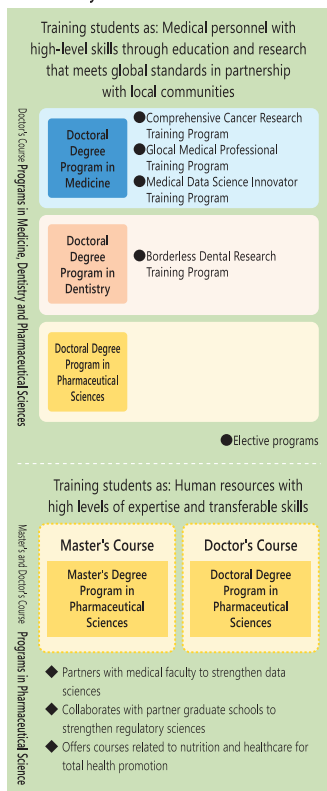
Training students as: Medical personnel with high-level skills through education and research that meets global standards in partnership with local communities

Doctor's Course Programs in Medicine, Dentistry and Pharmaceutical Sciences

Doctoral Degree Program in Medicine

●Comprehensive Cancer Research Training Program
●Glocal Medical Professional Training Program
●Medical Data Science Innovator Training Program

Doctoral Degree Program in Dentistry

●Borderless Dental Research Training Program

Doctoral Degree Program in Pharmaceutical Sciences

●Elective programs

Training students as: Human resources with high levels of expertise and transferable skills

Master's and Doctor's Course Programs in Pharmaceutical Science

Master's Course

Master's Degree Program in Pharmaceutical Sciences

Doctor's Course

Doctoral Degree Program in Pharmaceutical Sciences

◆ Partners with medical faculty to strengthen data sciences
◆ Collaborates with partner graduate schools to strengthen regulatory sciences
◆ Offers courses related to nutrition and healthcare for total health promotion